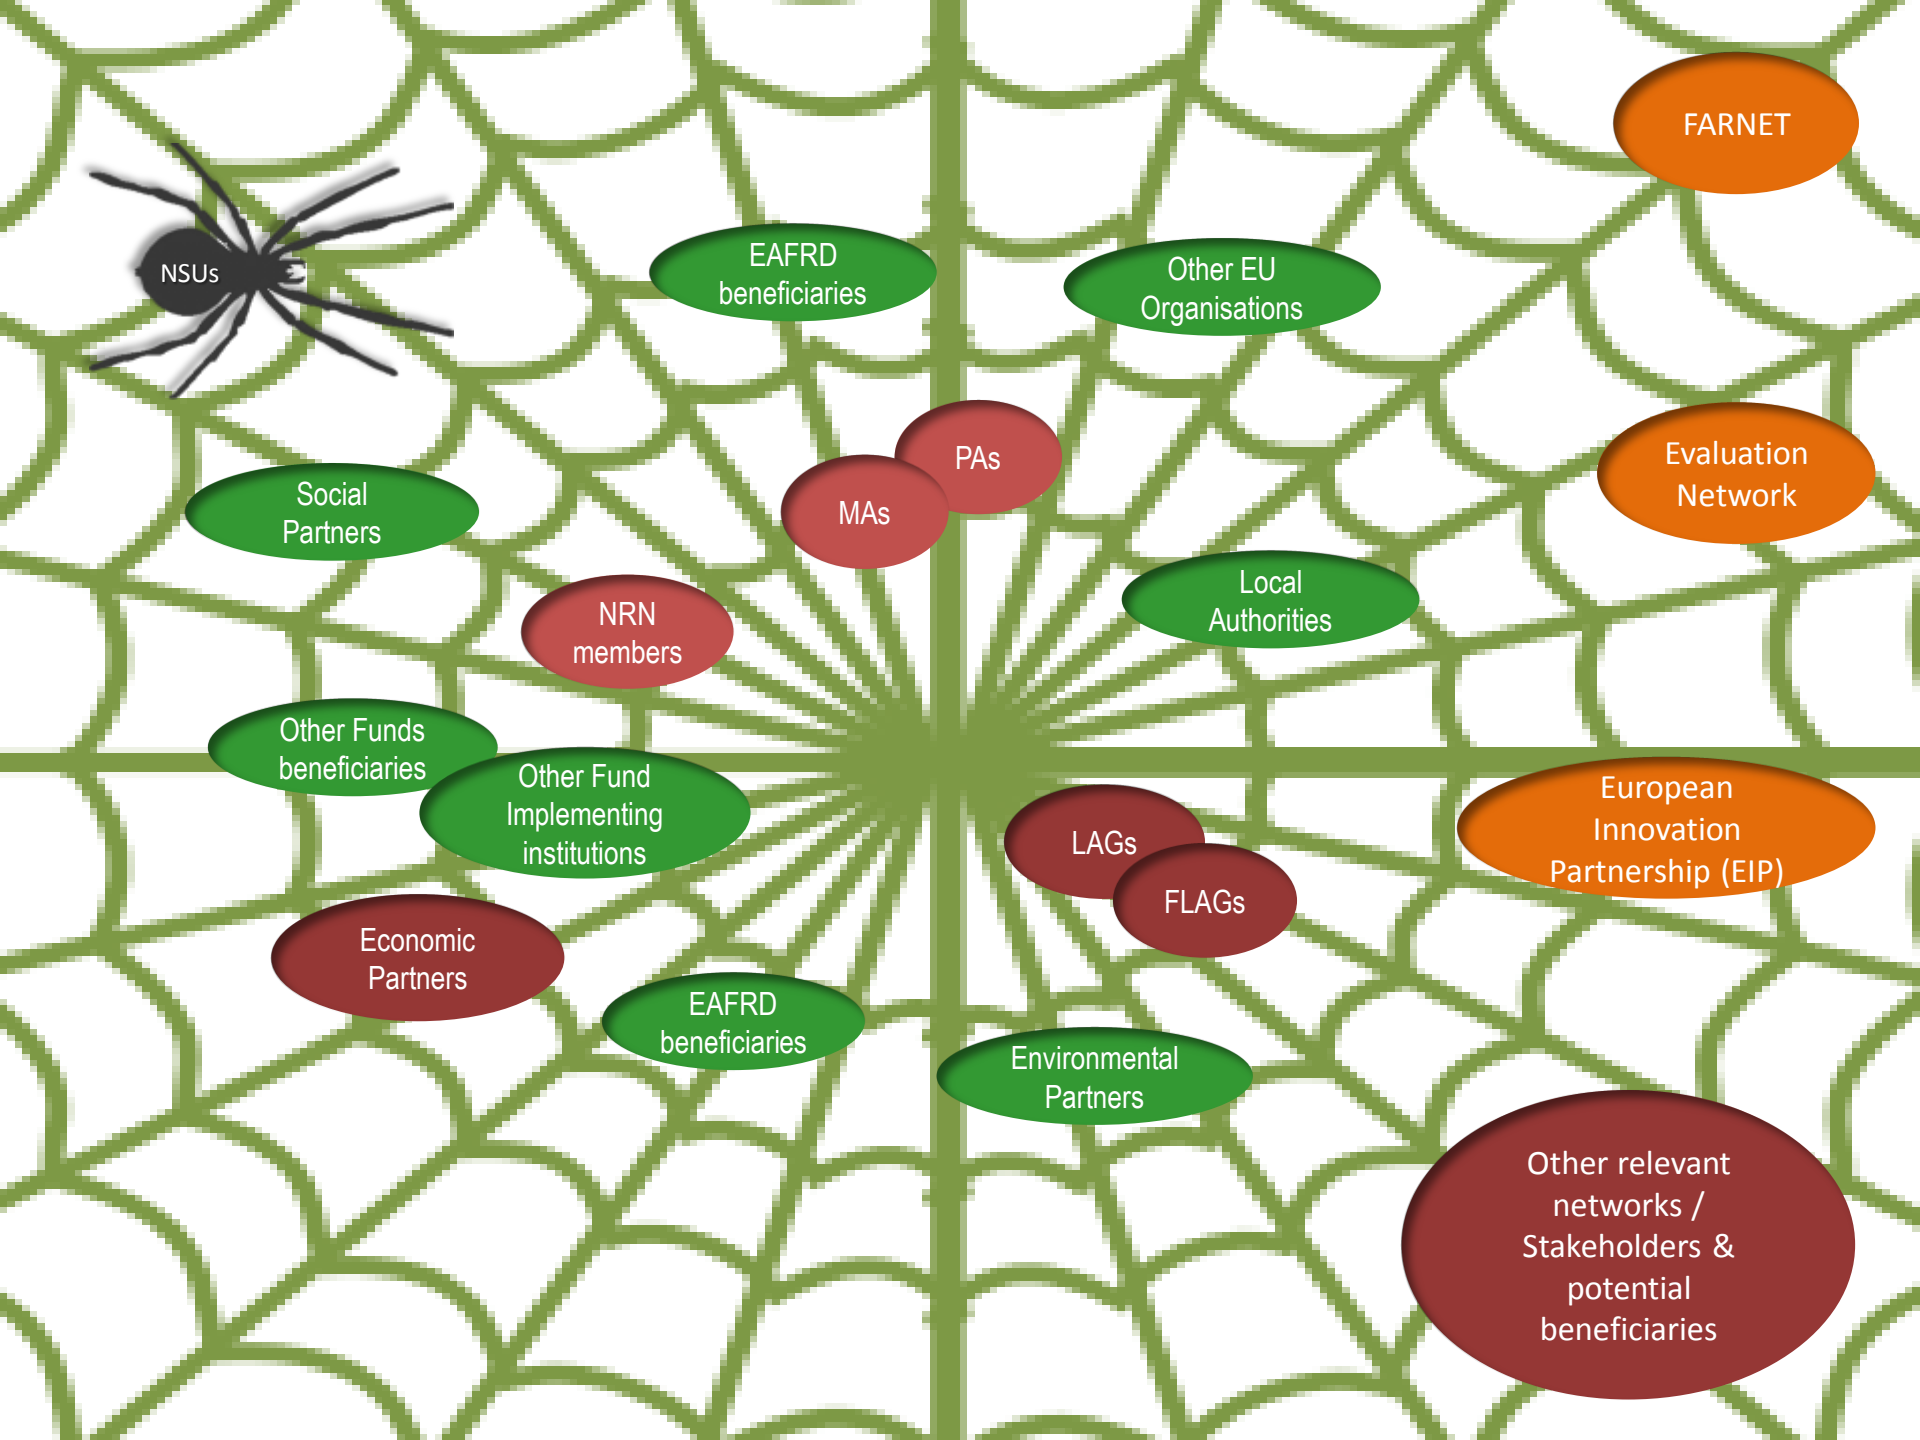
FARNET

NSUs

EAFRD beneficiaries

Other EU Organisations

PAs

MAs

Evaluation Network

Social Partners

Local Authorities

NRN members

Other Funds beneficiaries

Other Fund Implementing institutions

European Innovation Partnership (EIP)

LAGs

FLAGs

Economic Partners

EAFRD beneficiaries

Environmental Partners

Other relevant networks / Stakeholders & potential beneficiaries